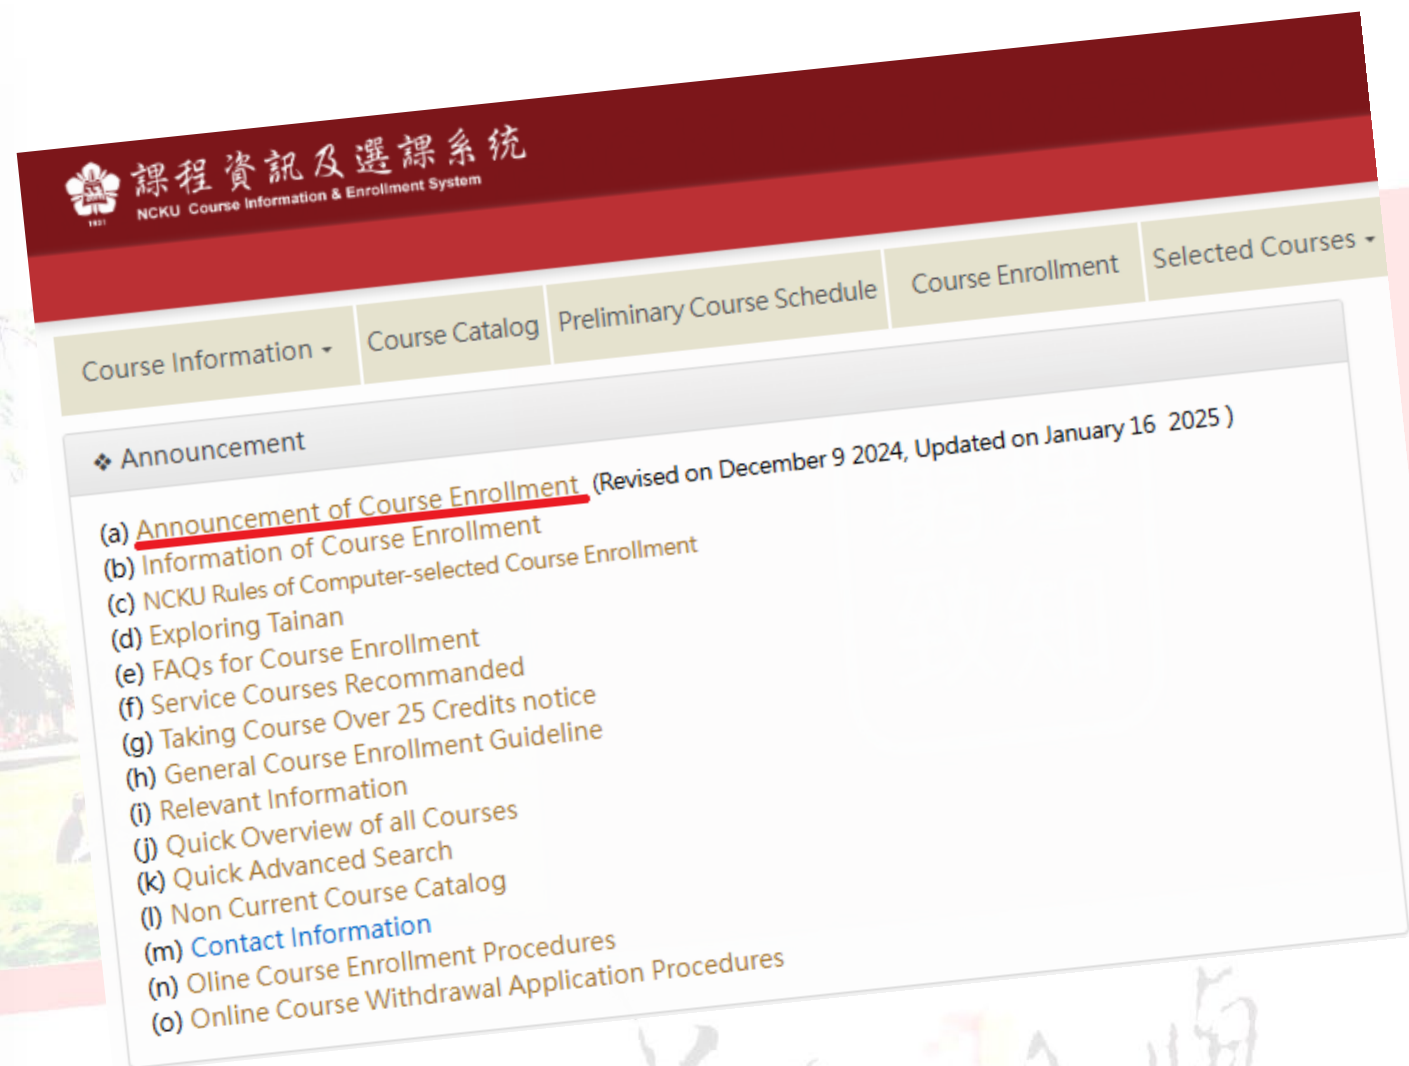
課程資訊及選課系統
NCKU Course Information & Enrollment System

Course Information ▾
Course Catalog
Preliminary Course Schedule
Course Enrollment
Selected Courses ▾

❖ Announcement

(a) Announcement of Course Enrollment (Revised on December 9 2024, Updated on January 16 2025 )
(b) Information of Course Enrollment
(c) NCKU Rules of Computer-selected Course Enrollment
(d) Exploring Tainan
(e) FAQs for Course Enrollment
(f) Service Courses Recommanded
(g) Taking Course Over 25 Credits notice
(h) General Course Enrollment Guideline
(i) Relevant Information
(j) Quick Overview of all Courses
(k) Quick Advanced Search
(l) Non Current Course Catalog
(m) Contact Information
(n) Oline Course Enrollment Procedures
(o) Online Course Withdrawal Application Procedures